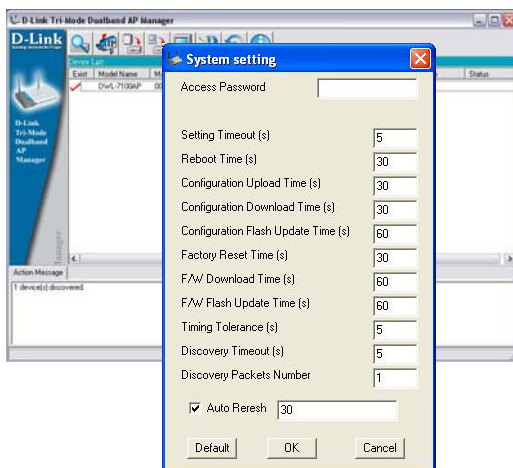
D-Link Tri-Mode Dualband AP Manager

D-Link

Device List

| Exist | Model Name | M | Status |
|---|---|---|---|
| ✓ | DWL-7100AP | 00 | |

D-Link Tri-Mode Dualband AP Manager

Manager

Action Message

1 device(s) discovered.

System setting

Access Password

Setting Timeout (s) 5

Reboot Time (s) 30

Configuration Upload Time (s) 30

Configuration Download Time (s) 30

Configuration Flash Update Time (s) 60

Factory Reset Time (s) 30

F/W Download Time (s) 60

F/W Flash Update Time (s) 60

Timing Tolerance (s) 5

Discovery Timeout (s) 5

Discovery Packets Number 1

☑ Auto Reresh 30

Default OK Cancel